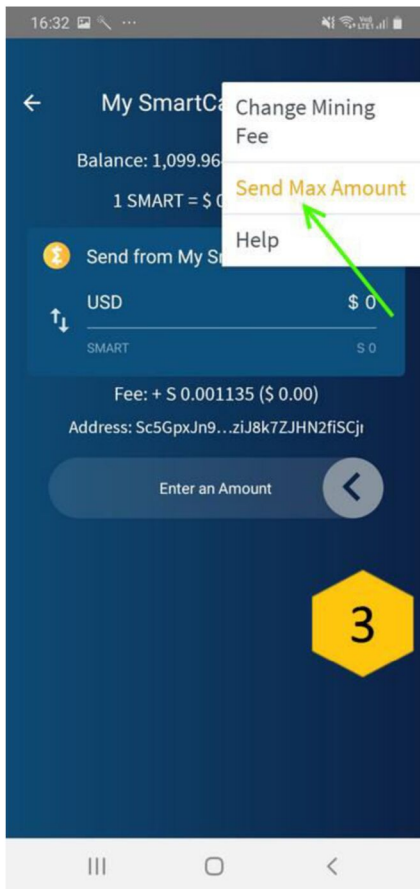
16:32 ···

My SmartCa

Balance: 1,099.96

1 SMART = $ 0

Send from My Sm

USD $ 0

SMART S 0

Fee: + S 0.001135 ($ 0.00)

Address: Sc5GpxJn9…ziJ8k7ZJHN2fiSCj

Enter an Amount

Change Mining Fee

Send Max Amount

Help

3